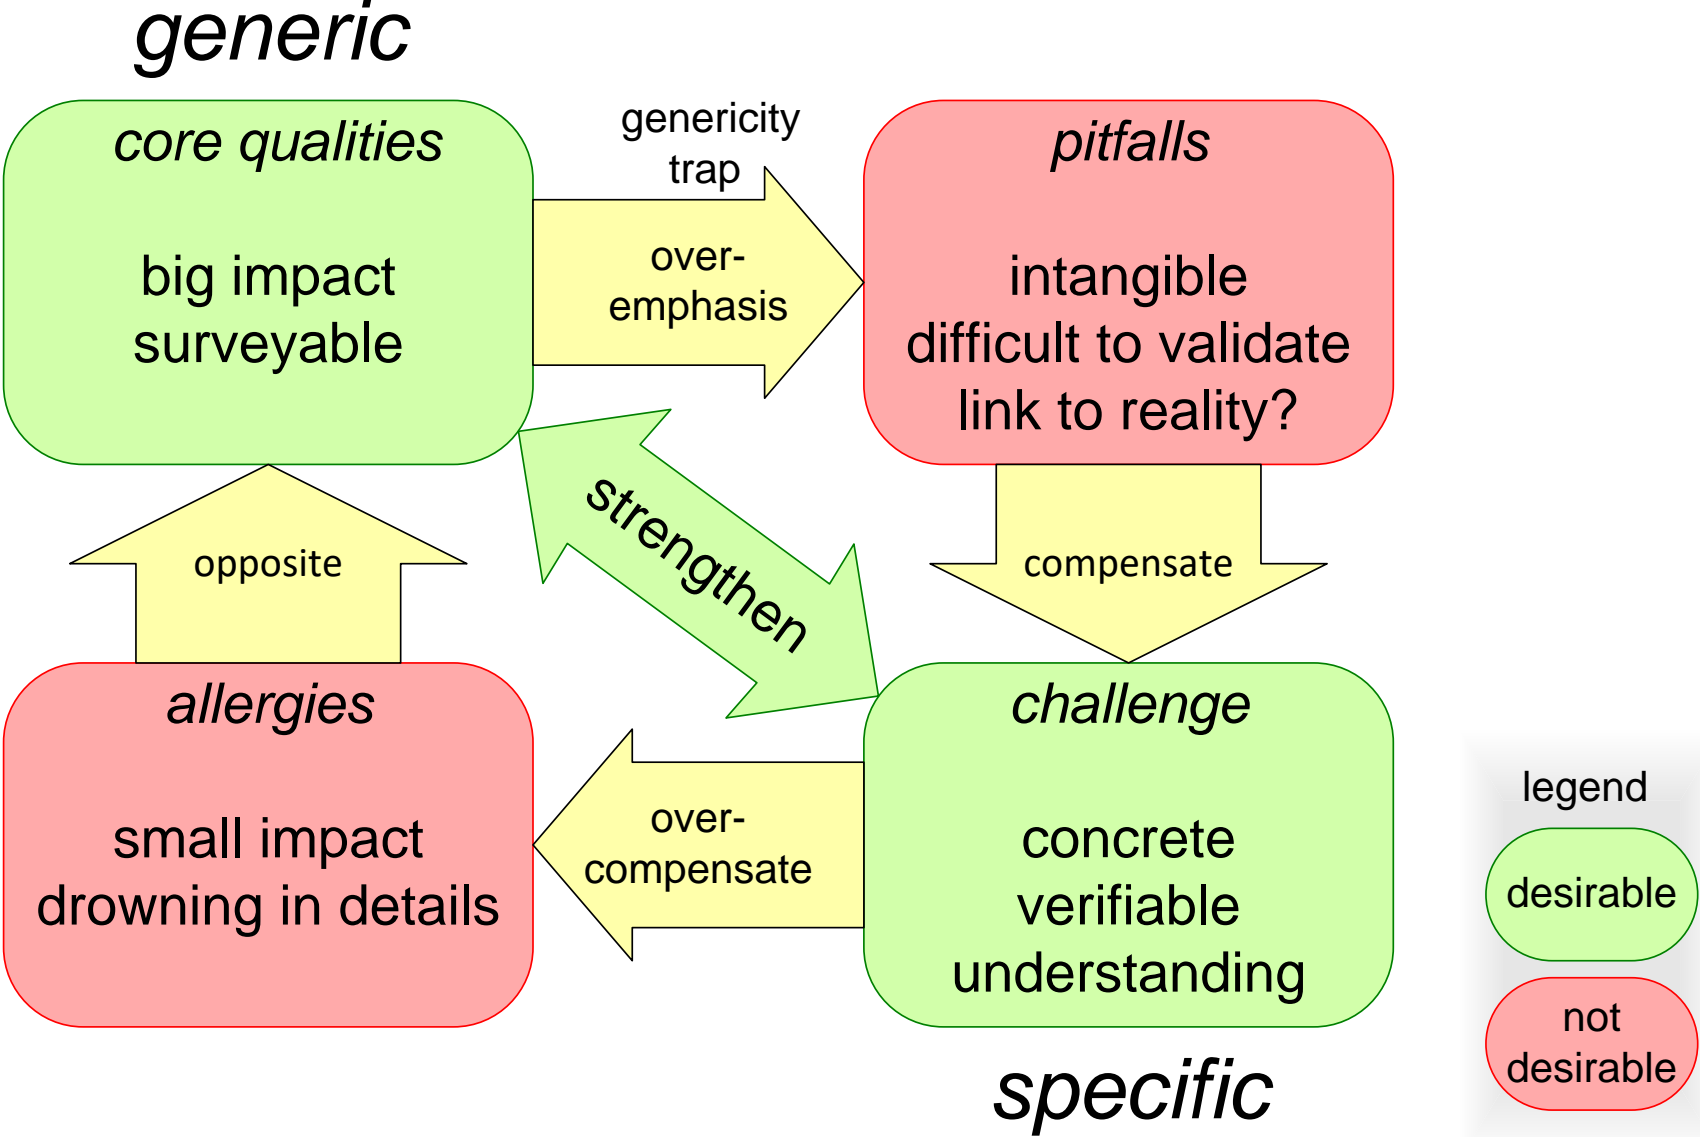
generic

core qualities

big impact
surveyable

genericity trap

over-emphasis

pitfalls

intangible
difficult to validate
link to reality?

strengthen

opposite

compensate

allergies

small impact
drowning in details

over-compensate

challenge

concrete
verifiable
understanding

specific

legend

desirable

not desirable